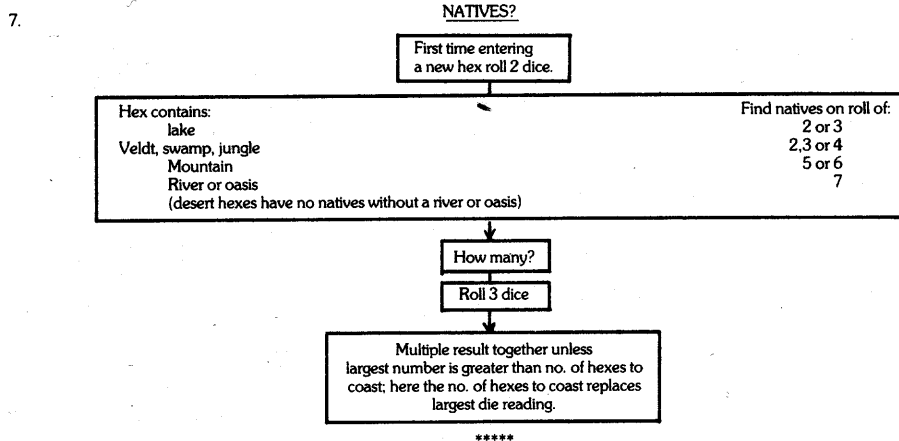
7.

NATIVES?

First time entering a new hex roll 2 dice.

| Hex contains: | Find natives on roll of: |
|---|---|
| lake | 2 or 3 |
| Veldt, swamp, jungle | 2,3 or 4 |
| Mountain | 5 or 6 |
| River or oasis | 7 |
| (desert hexes have no natives without a river or oasis) | |

How many?

Roll 3 dice

Multiple result together unless largest number is greater than no. of hexes to coast; here the no. of hexes to coast replaces largest die reading.

*****